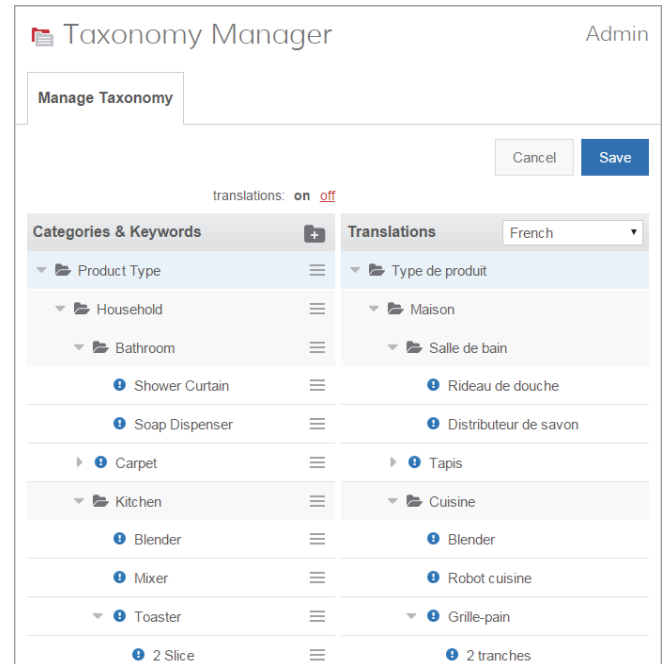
Taxonomy Manager

Admin

Manage Taxonomy

Cancel

Save

translations: on off

Categories & Keywords

Product Type

Household

Bathroom

Shower Curtain

Soap Dispenser

Carpet

Kitchen

Blender

Mixer

Toaster

2 Slice

Translations

French

Type de produit

Maison

Salle de bain

Rideau de douche

Distributeur de savon

Tapis

Cuisine

Blender

Robot cuisine

Grille-pain

2 tranches